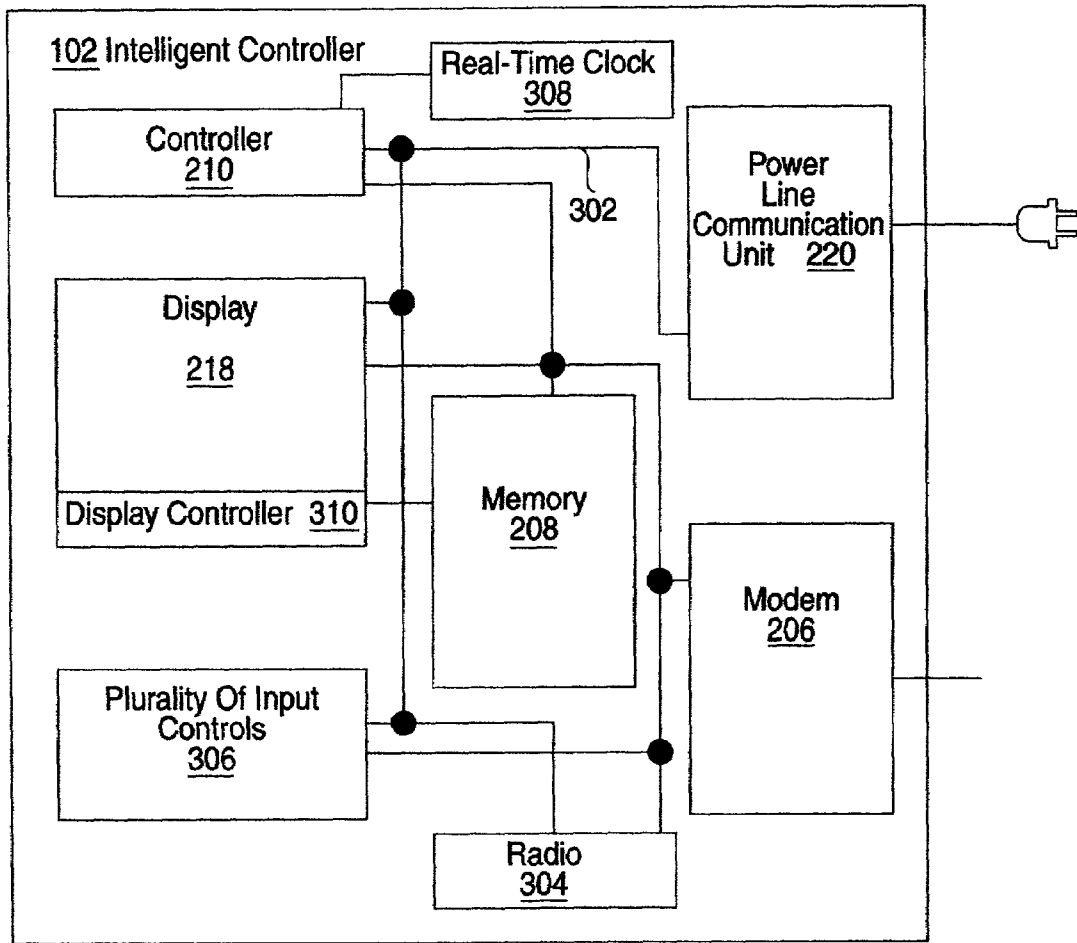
102 Intelligent Controller

Real-Time Clock
308

Controller
210

302

Power
Line
Communication
Unit 220

Display

218

Display Controller 310

Memory
208

Modem
206

Plurality Of Input
Controls
306

Radio
304